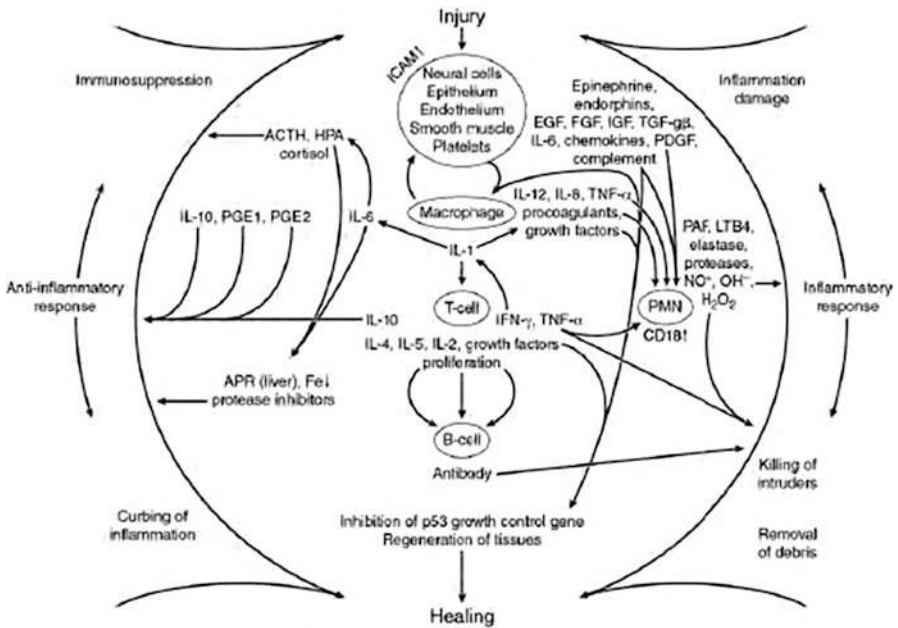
Injury

ICAM1

Neural cells
Epithelium
Endothelium
Smooth muscle
Platelets

Immunosuppression

Inflammation damage

Epinephrine, endorphins, EGF, FGF, IGF, TGF-gβ, IL-6, chemokines, PDGF, complement

ACTH, HPA cortisol

IL-10, PGE1, PGE2

IL-6

Macrophage

IL-12, IL-8, TNF-α procoagulants, growth factors

PAF, LTB4, elastase, proteases, NO*, OH⁻, $H_2O_2$

IL-1

Anti-inflammatory response

T-cell

IFN-γ, TNF-α

PMN

CD18↑

Inflammatory response

IL-10

IL-4, IL-5, IL-2, growth factors proliferation

APR (liver), Fe↓ protease inhibitors

B-cell

Antibody

Killing of intruders

Curbing of inflammation

Inhibition of p53 growth control gene
Regeneration of tissues

Removal of debris

Healing